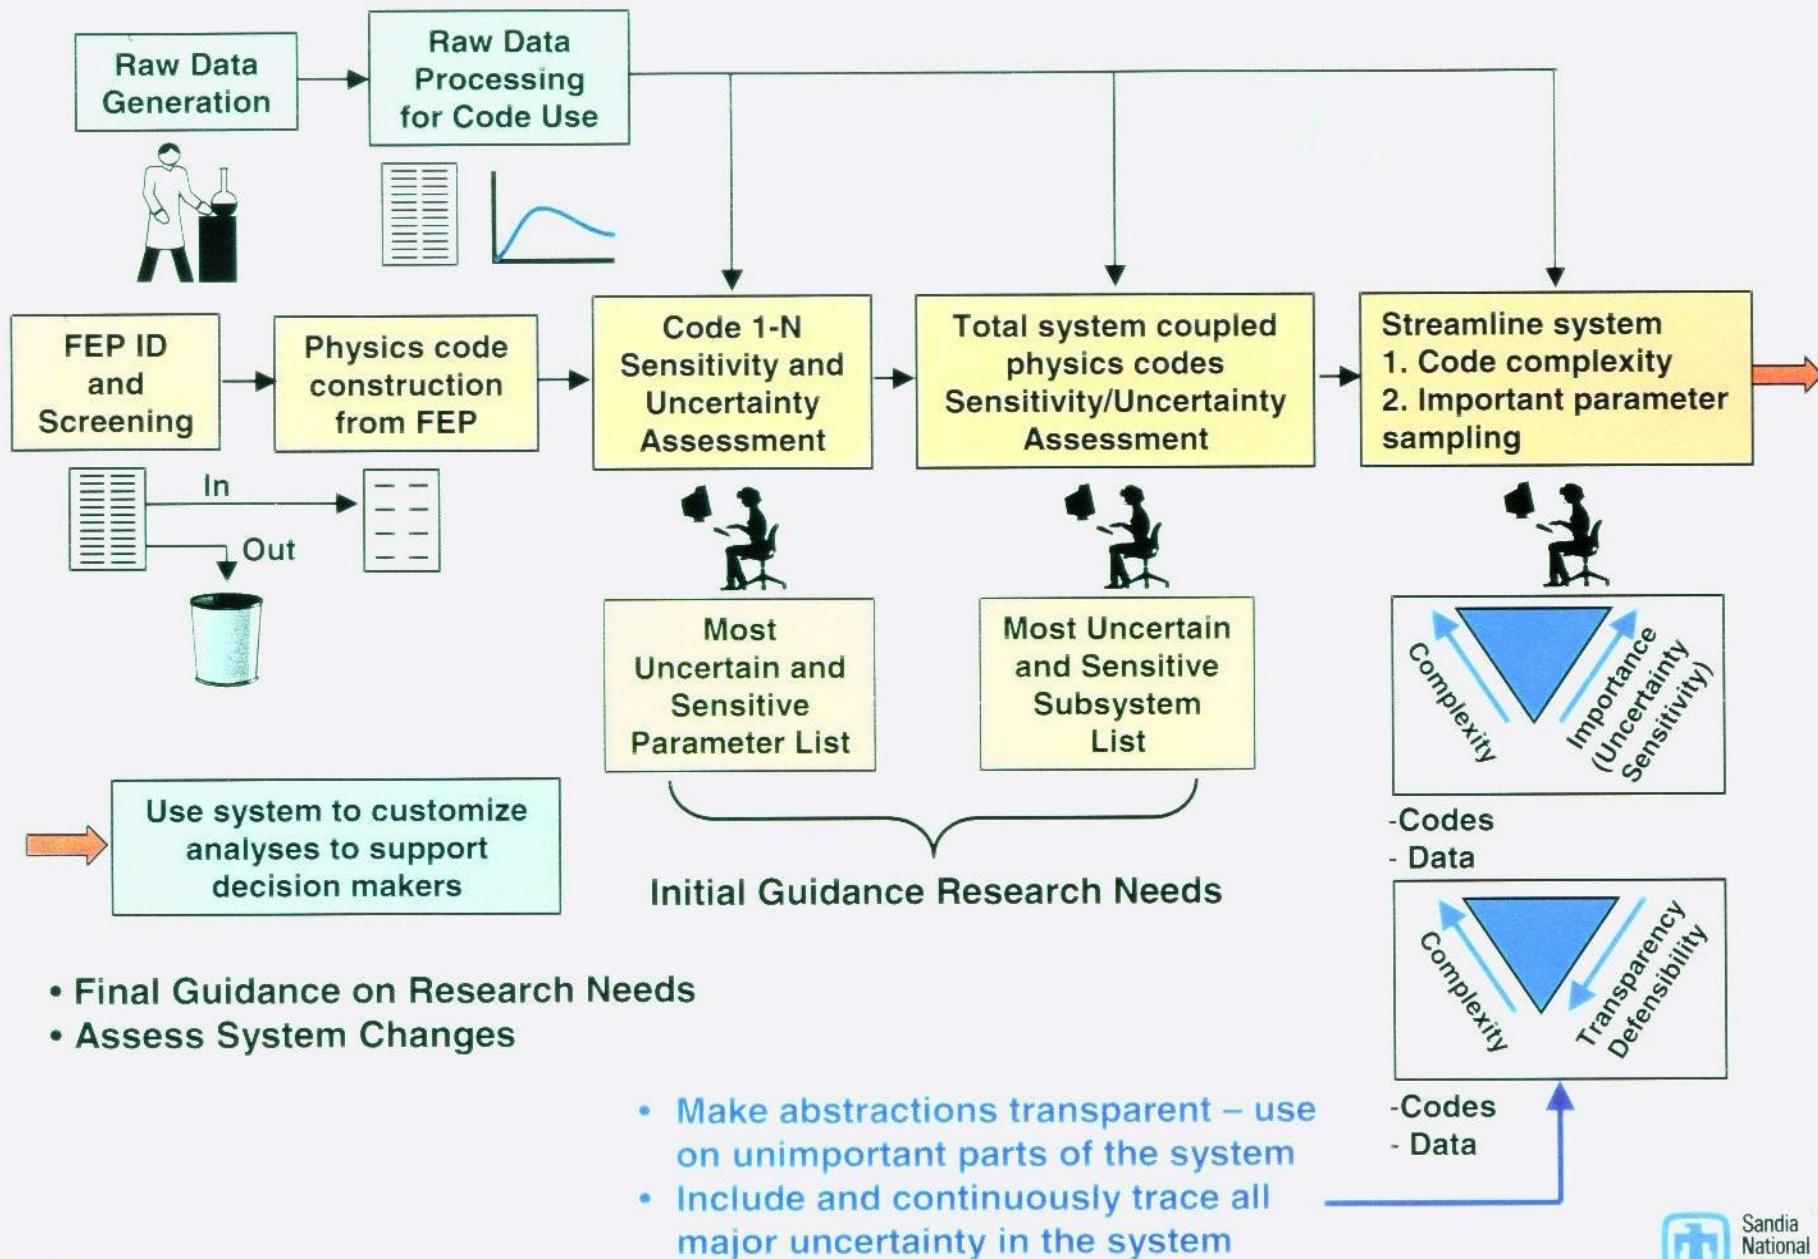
Raw Data Generation

Raw Data Processing for Code Use

FEP ID and Screening

Physics code construction from FEP

Code 1-N Sensitivity and Uncertainty Assessment

Total system coupled physics codes Sensitivity/Uncertainty Assessment

Streamline system
1. Code complexity
2. Important parameter sampling

In

Out

Most Uncertain and Sensitive Parameter List

Most Uncertain and Sensitive Subsystem List

Complexity

Importance (Uncertainty Sensitivity)

-Codes
- Data

Use system to customize analyses to support decision makers

Initial Guidance Research Needs

Complexity

Transparency Defensibility

• Final Guidance on Research Needs
• Assess System Changes

-Codes
- Data

• Make abstractions transparent – use on unimportant parts of the system
• Include and continuously trace all major uncertainty in the system

Sandia National